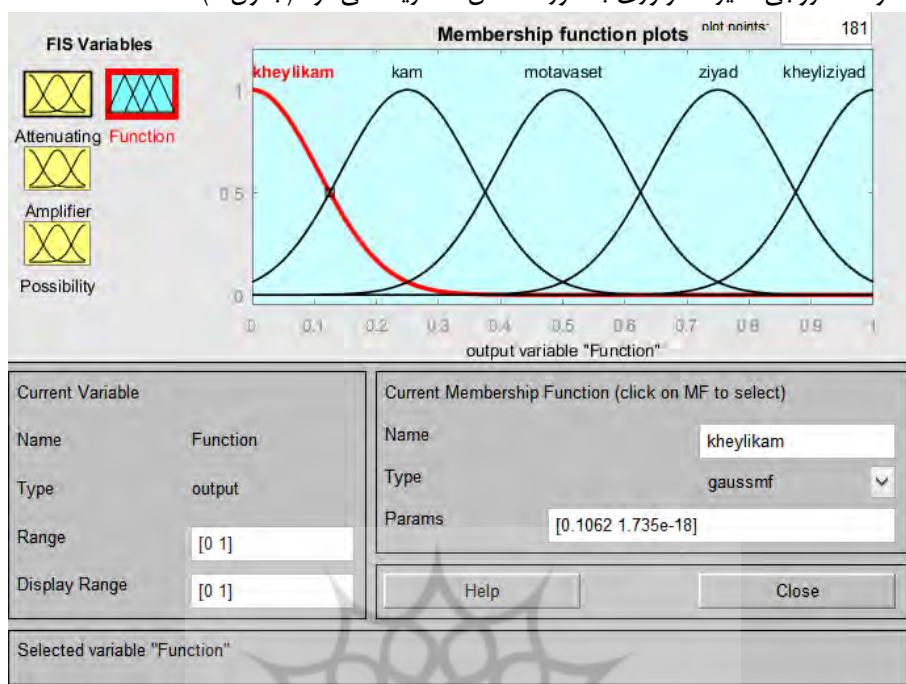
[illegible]

FIS Variables

Attenuating

Function

Amplifier

Possibility

Membership function plots

plot points:

181

kheylikam

kam

motavaset

ziyad

kheyliziyad

1

0.5

0

0

0.1

0.2

0.3

0.4

0.5

0.6

0.7

0.8

0.9

1

output variable "Function"

Current Variable

Name

Function

Type

output

Range

[0 1]

Display Range

[0 1]

Current Membership Function (click on MF to select)

Name

kheylikam

Type

gaussmf

Params

[0.1062 1.735e-18]

Help

Close

Selected variable "Function"